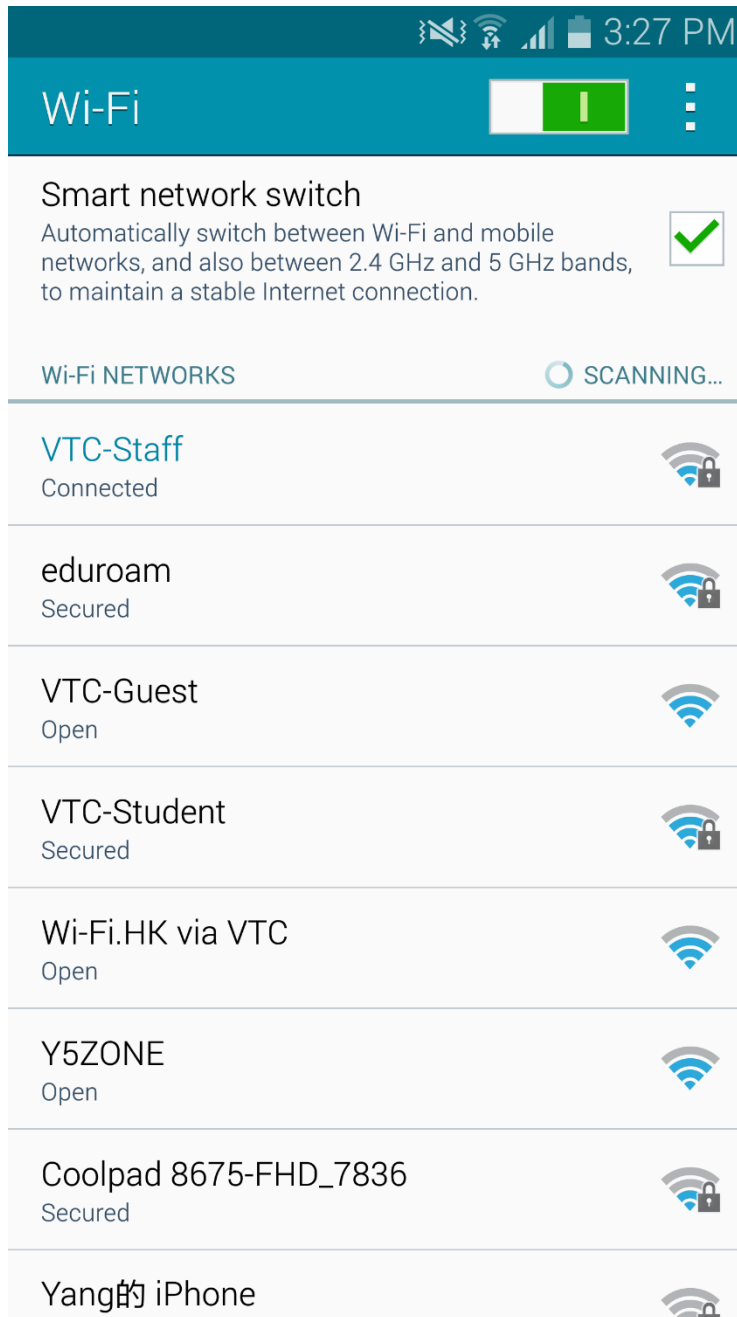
3:27 PM

Wi-Fi

I

Smart network switch

Automatically switch between Wi-Fi and mobile networks, and also between 2.4 GHz and 5 GHz bands, to maintain a stable Internet connection.

Wi-Fi NETWORKS

SCANNING...

VTC-Staff
Connected

eduroam
Secured

VTC-Guest
Open

VTC-Student
Secured

Wi-Fi.HK via VTC
Open

Y5ZONE
Open

Coolpad 8675-FHD_7836
Secured

Yang的 iPhone